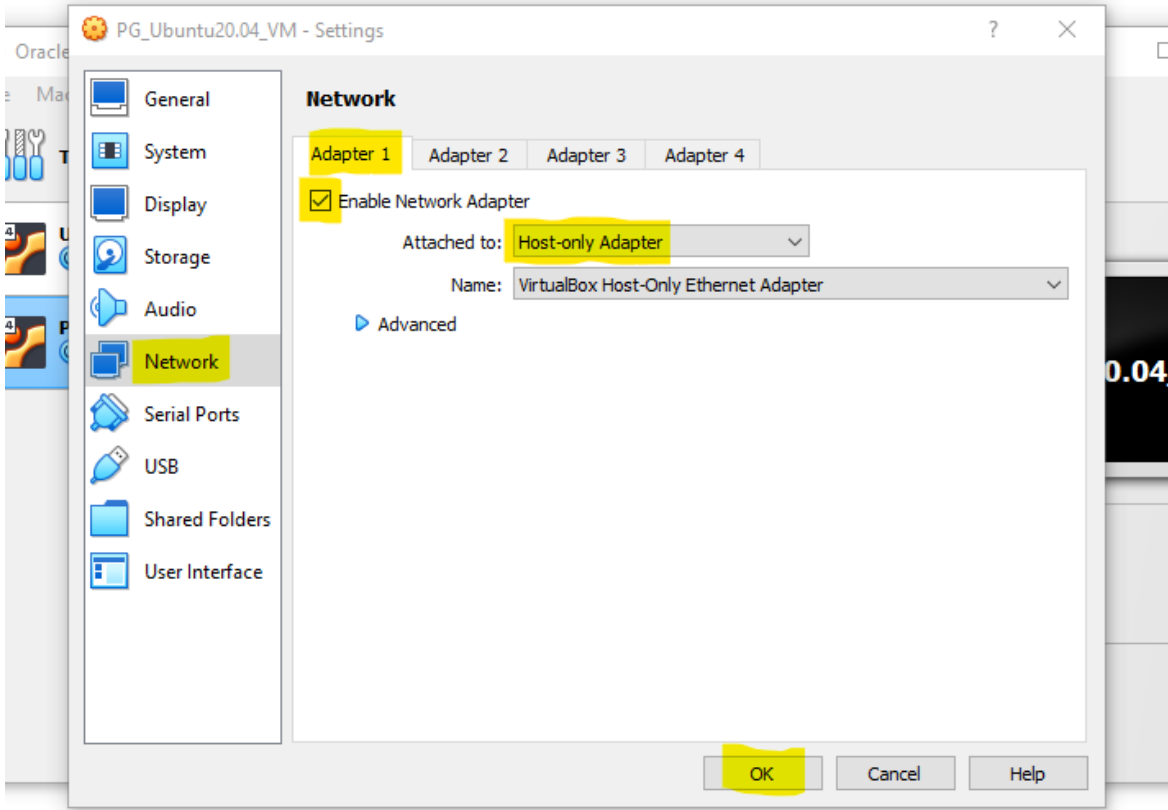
Oracle

Ma

PG_Ubuntu20.04_VM - Settings

?

General
System
Display
Storage
Audio
Network
Serial Ports
USB
Shared Folders
User Interface

Network

Adapter 1 | Adapter 2 | Adapter 3 | Adapter 4

Enable Network Adapter

Attached to: Host-only Adapter

Name: VirtualBox Host-Only Ethernet Adapter

Advanced

0.04

OK | Cancel | Help